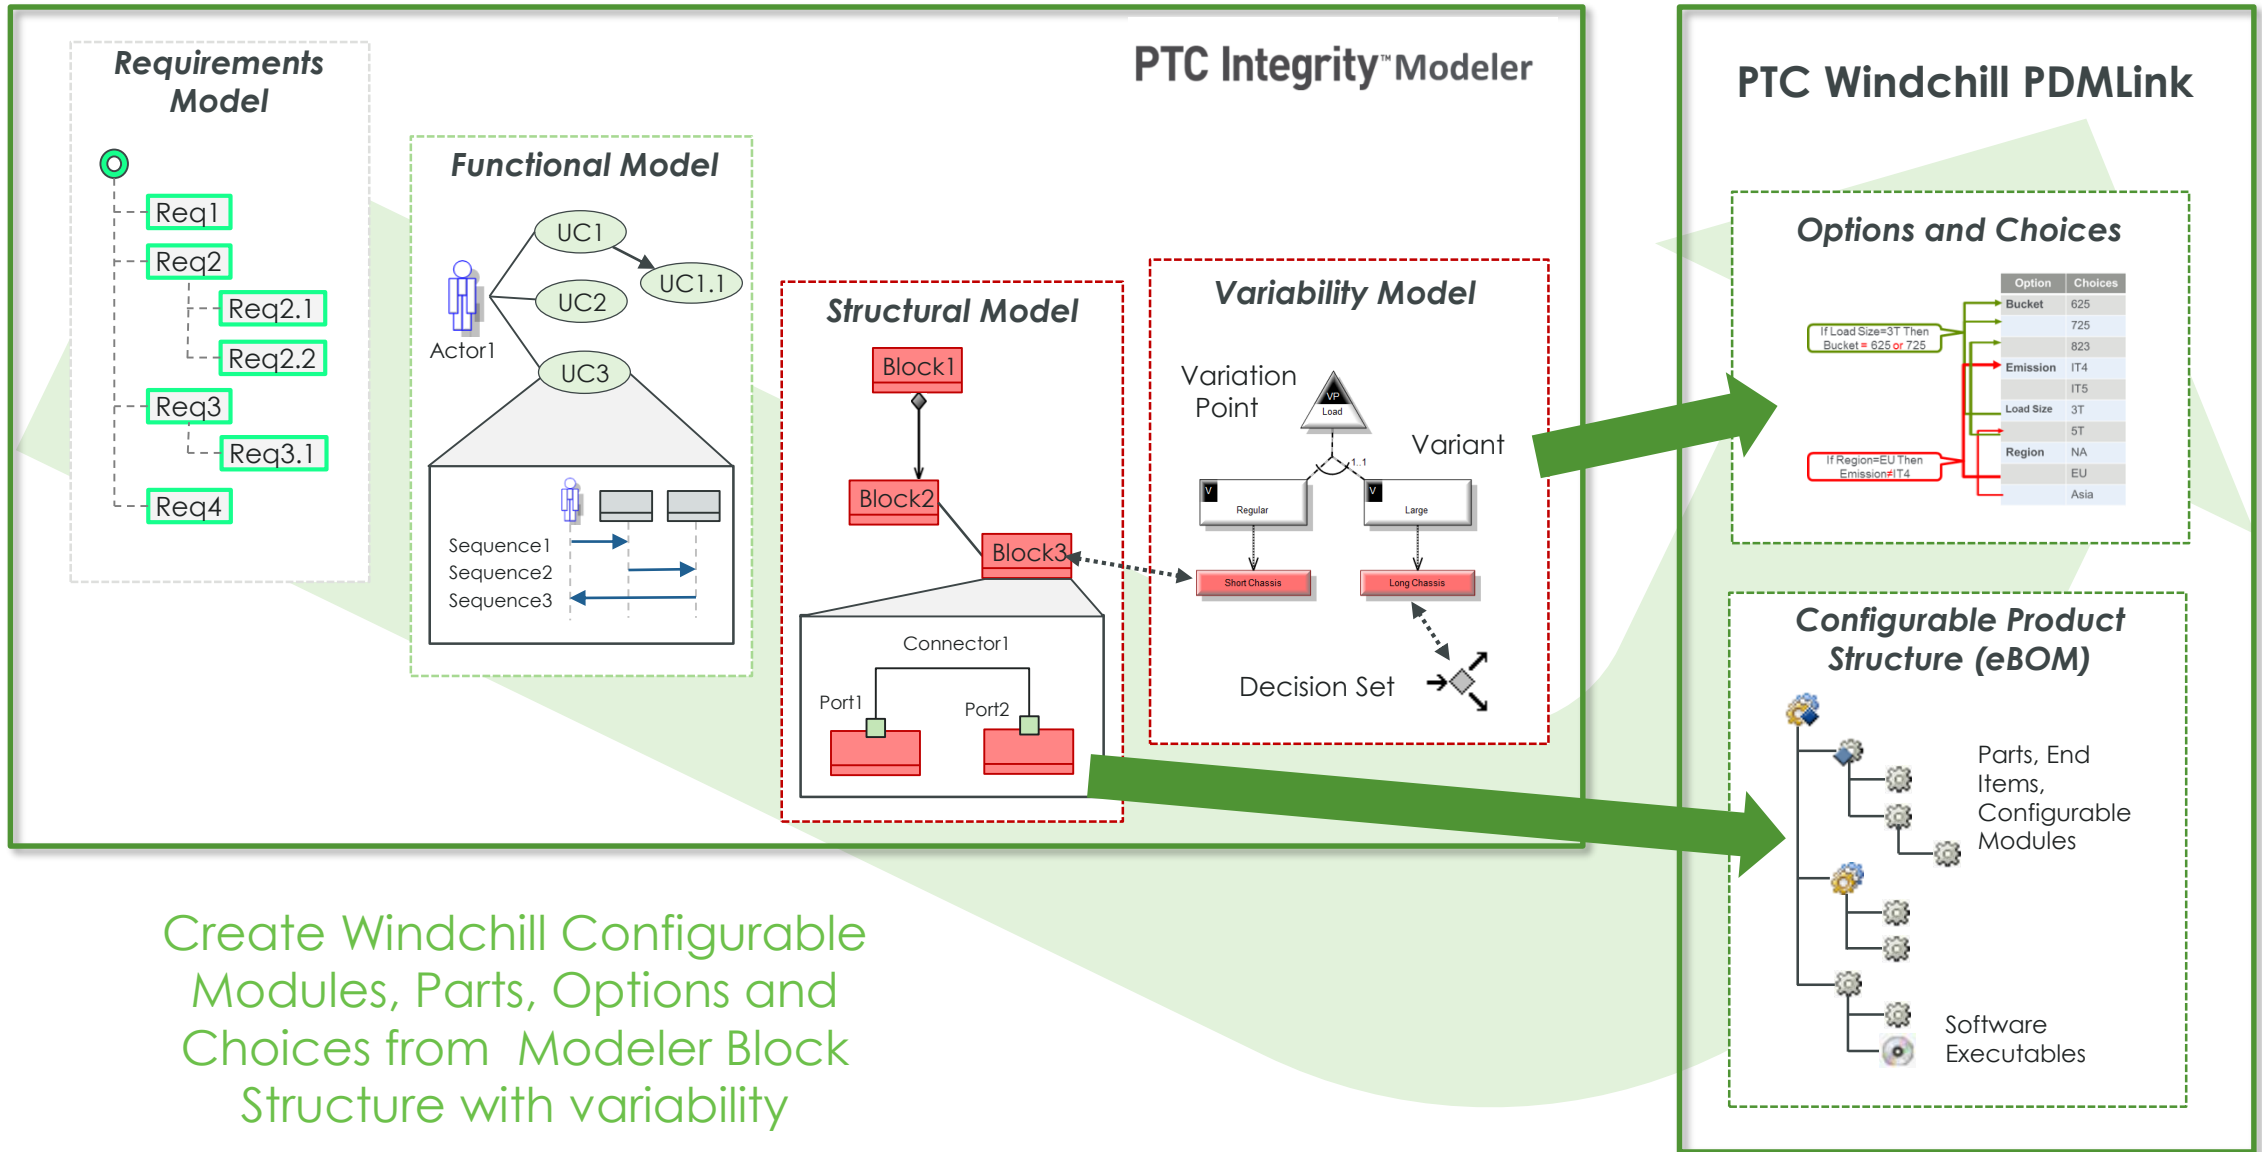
Requirements Model

Req1
Req2
Req2.1
Req2.2
Req3
Req3.1
Req4

Functional Model

UC1
UC1.1
UC2
UC3
Actor1

Sequence1
Sequence2
Sequence3

PTC Integrity™ Modeler

Structural Model

Block1
Block2
Block3
Connector1
Port1
Port2

Variability Model

Variation Point
VP
Load
Variant
1..1
V
Regular
V
Large
Short Chassis
Long Chassis
Decision Set

PTC Windchill PDMLink

Options and Choices

| Option | Choices |
|---|---|
| Bucket | 625 |
| | 725 |
| | 823 |
| Emission | IT4 |
| | IT5 |
| Load Size | 3T |
| | 5T |
| Region | NA |
| | EU |
| | Asia |

If Load Size=3T Then Bucket = 625 or 725
If Region=EU Then Emission≠IT4

Configurable Product Structure (eBOM)

Parts, End Items, Configurable Modules

Software Executables

Create Windchill Configurable Modules, Parts, Options and Choices from Modeler Block Structure with variability